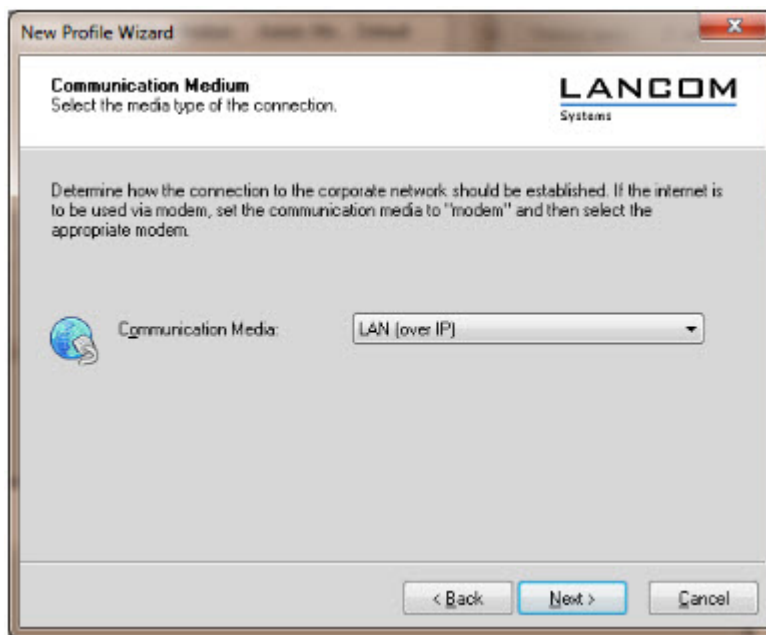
New Profile Wizard

Communication Medium
Select the media type of the connection.

LANCOM
Systems

Determine how the connection to the corporate network should be established. If the internet is to be used via modem, set the communication media to "modem" and then select the appropriate modem.

Communication Media: LAN (over IP)

< Back Next > Cancel